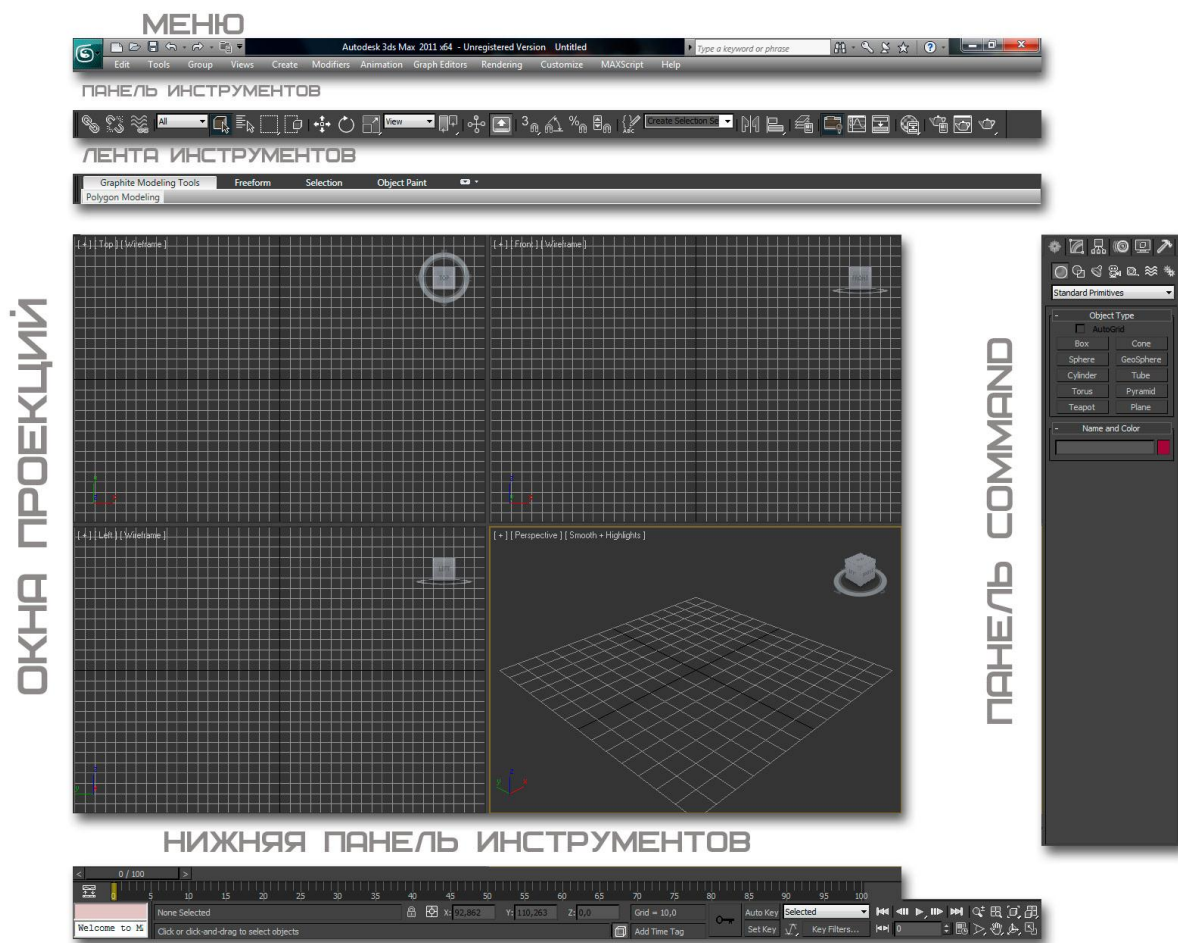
МЕНЮ

Autodesk 3ds Max 2011 x64 - Unregistered Version Untitled

Type a keyword or phrase

Edit Tools Group Views Create Modifiers Animation Graph Editors Rendering Customize MAXScript Help

ПАНЕЛЬ ИНСТРУМЕНТОВ

All View Create Selection Se

ЛЕНТА ИНСТРУМЕНТОВ

Graphite Modeling Tools Freeform Selection Object Paint

Polygon Modeling

ОКНА ПРОЕКЦИЙ

[ + ] [ Top ] [ Wireframe ]

[ + ] [ Front ] [ Wireframe ]

[ + ] [ Left ] [ Wireframe ]

[ + ] [ Perspective ] [ Smooth + Highlights ]

Standard Primitives

Object Type

AutoGrid

| Box | Cone |
|---|---|
| Sphere | GeoSphere |
| Cylinder | Tube |
| Torus | Pyramid |
| Teapot | Plane |

Name and Color

ПАНЕЛЬ COMMAND

НИЖНЯЯ ПАНЕЛЬ ИНСТРУМЕНТОВ

0 / 100

5 10 15 20 25 30 35 40 45 50 55 60 65 70 75 80 85 90 95 100

None Selected

X: 92,862 Y: 110,263 Z: 0,0

Grid = 10,0

Auto Key Selected

Welcome to M

Click or click-and-drag to select objects

Add Time Tag

Set Key Key Filters... 0